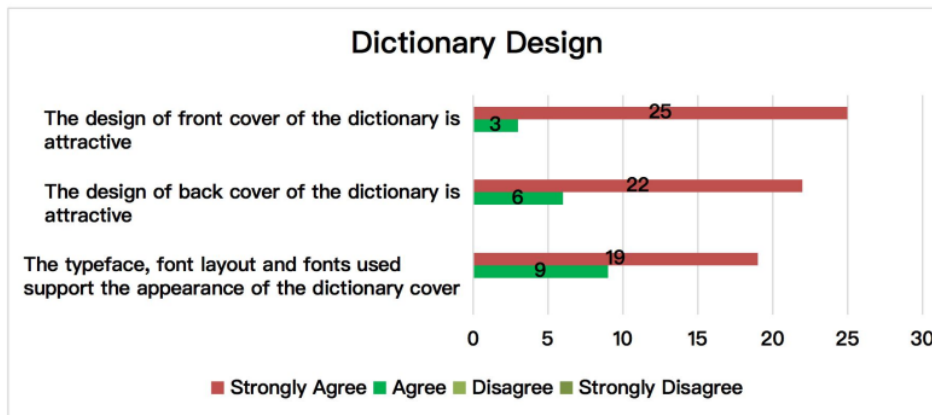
Dictionary Design

The design of front cover of the dictionary is attractive

25

3

The design of back cover of the dictionary is attractive

22

6

The typeface, font layout and fonts used support the appearance of the dictionary cover

19

9

0 5 10 15 20 25 30

Strongly Agree Agree Disagree Strongly Disagree